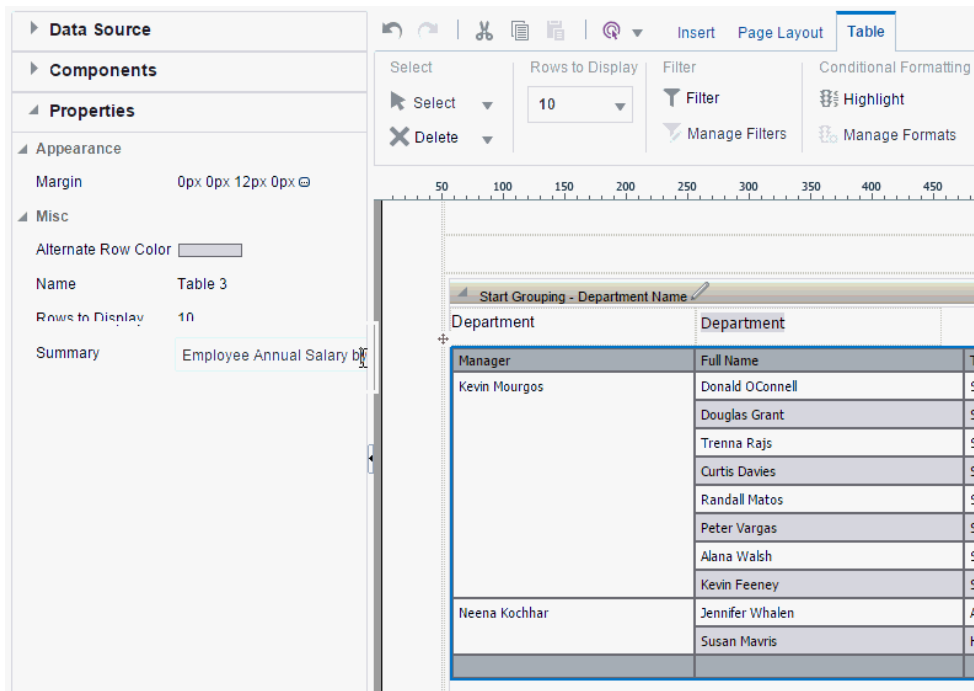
Data Source

Components

Properties

Appearance

Margin 0px 0px 12px 0px

Misc

Alternate Row Color

Name Table 3

Rows to Display 10

Summary Employee Annual Salary by

Insert Page Layout Table

Select

Select

Delete

Rows to Display

10

Filter

Filter

Manage Filters

Conditional Formatting

Highlight

Manage Formats

50 100 150 200 250 300 350 400 450

Start Grouping - Department Name

Department Department

| Manager | Full Name |
|---|---|
| Kevin Mourgos | Donald OConnell |
| | Douglas Grant |
| | Trenna Rajs |
| | Curtis Davies |
| | Randall Matos |
| | Peter Vargas |
| | Alana Walsh |
| | Kevin Feeney |
| Neena Kochhar | Jennifer Whalen |
| | Susan Mavris |